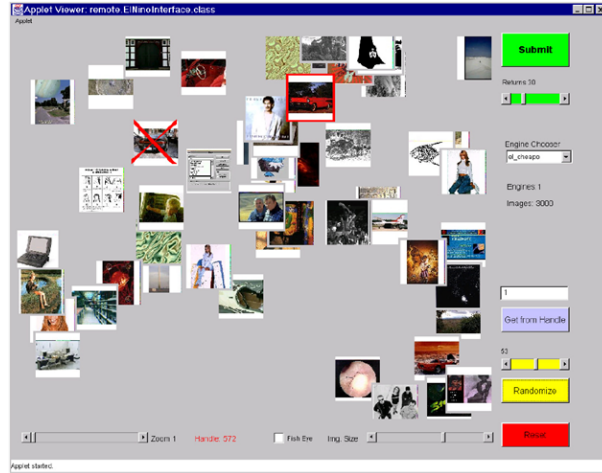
Applet Viewer: remote.ElNinoInterface.class
Applet

Submit

Returns 30

Engine Chooser
el_cheapo

Engines 1

Images: 3000

1

Get from Handle

53

Randomize

Zoom 1
Handle: 572
Fish Eye
Img. Size

Reset

Applet started.